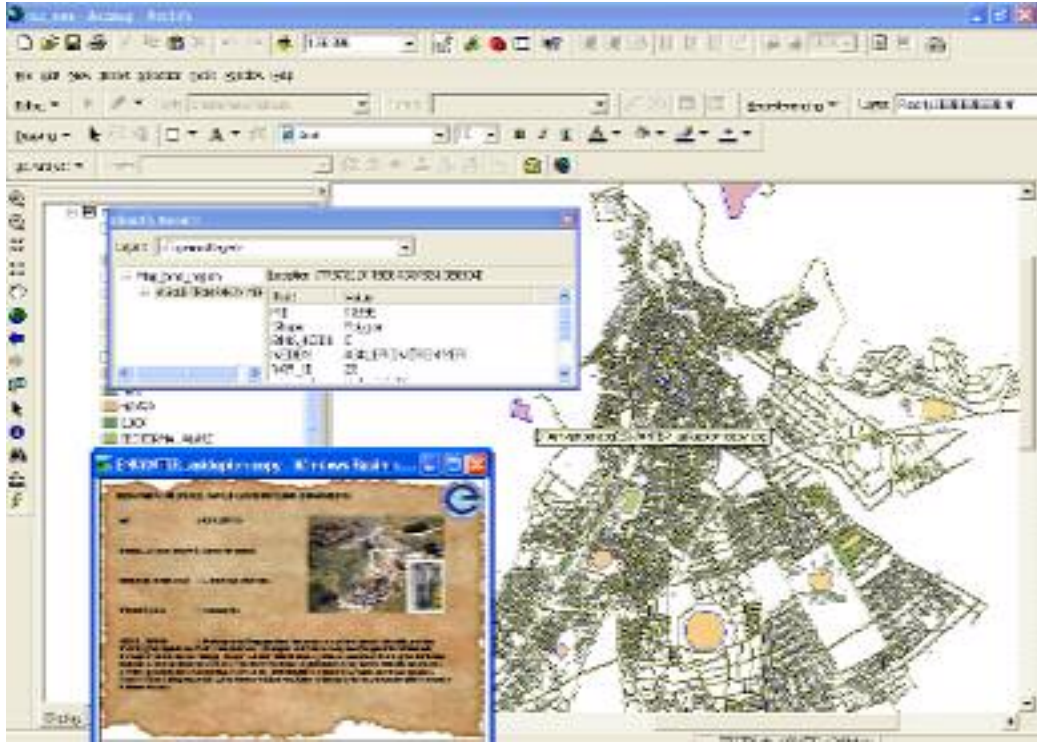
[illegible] - ArcMap - ArcInfo

1:4,000

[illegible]

Editor ▾ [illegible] Task: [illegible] Target: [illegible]

Drawing ▾ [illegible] Arial

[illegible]

Identify Results

Layers: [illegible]

Location: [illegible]

| Field | Value |
|---|---|
| FID | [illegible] |
| Shape | Polygon |
| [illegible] | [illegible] |
| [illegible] | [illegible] |
| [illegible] | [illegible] |

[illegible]

LOCK

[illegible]

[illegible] - Microsoft Internet Explorer

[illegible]

Display